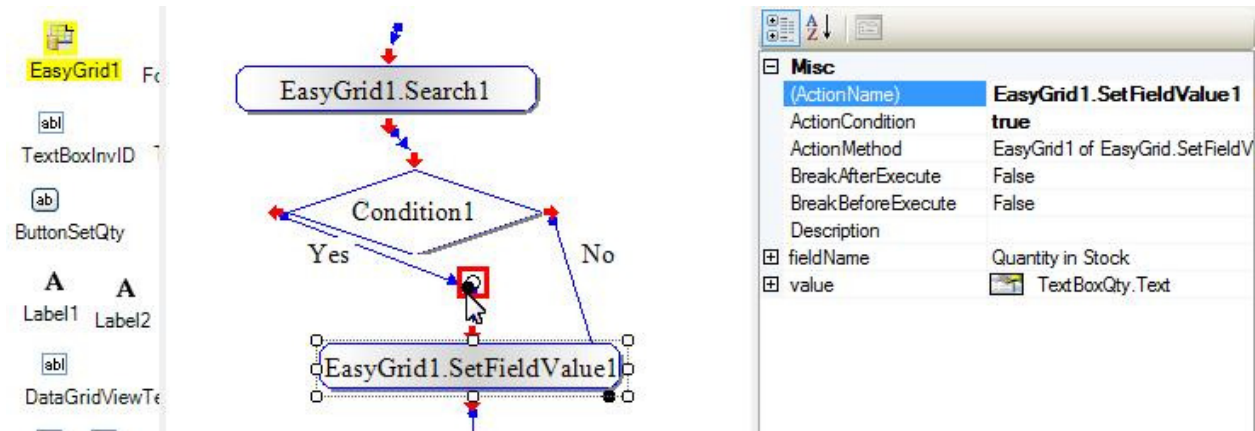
EasyGrid1 Fo

abl TextBoxInvID T

ab ButtonSetQty

A Label1 A Label2

abl DataGridViewTe

EasyGrid1.Search1

Condition1

Yes

No

EasyGrid1.SetFieldValue1

| | |
|---|---|
| ⊟ **Misc** | |
| (ActionName) | **EasyGrid1.SetFieldValue1** |
| ActionCondition | **true** |
| ActionMethod | EasyGrid1 of EasyGrid.SetFieldV |
| BreakAfterExecute | False |
| BreakBeforeExecute | False |
| Description | |
| ⊞ fieldName | Quantity in Stock |
| ⊞ value | TextBoxQty.Text |